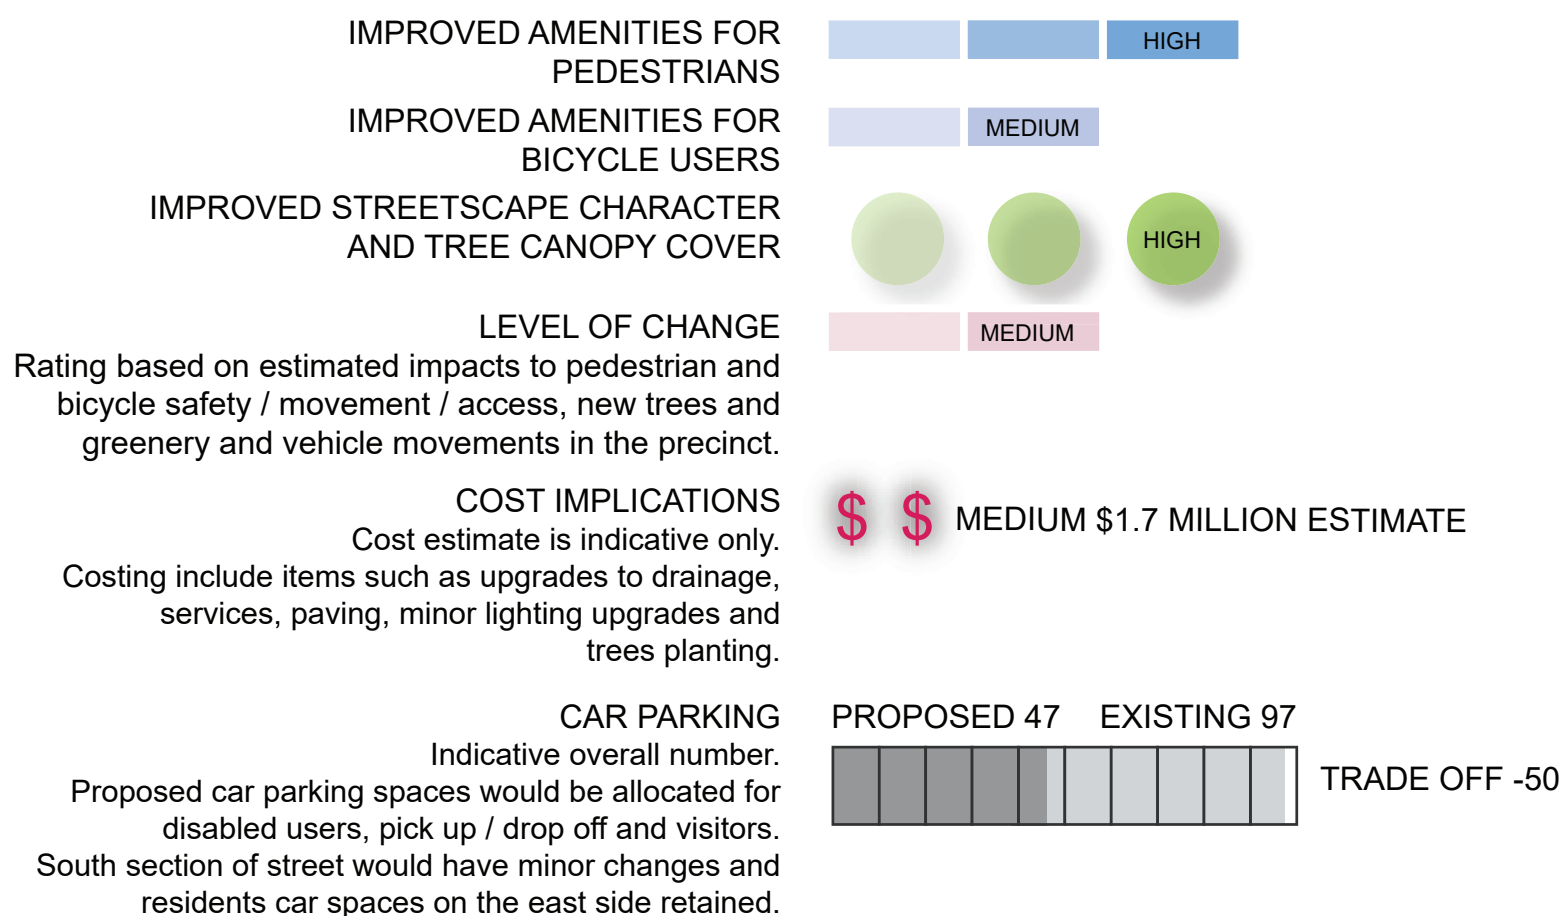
IMPROVED AMENITIES FOR PEDESTRIANS

HIGH

IMPROVED AMENITIES FOR BICYCLE USERS

MEDIUM

IMPROVED STREETSCAPE CHARACTER AND TREE CANOPY COVER

HIGH

LEVEL OF CHANGE
Rating based on estimated impacts to pedestrian and bicycle safety / movement / access, new trees and greenery and vehicle movements in the precinct.

MEDIUM

COST IMPLICATIONS
Cost estimate is indicative only.
Costing include items such as upgrades to drainage, services, paving, minor lighting upgrades and trees planting.

$ $ MEDIUM $1.7 MILLION ESTIMATE

CAR PARKING
Indicative overall number.
Proposed car parking spaces would be allocated for disabled users, pick up / drop off and visitors.
South section of street would have minor changes and residents car spaces on the east side retained.

PROPOSED 47 EXISTING 97

TRADE OFF -50